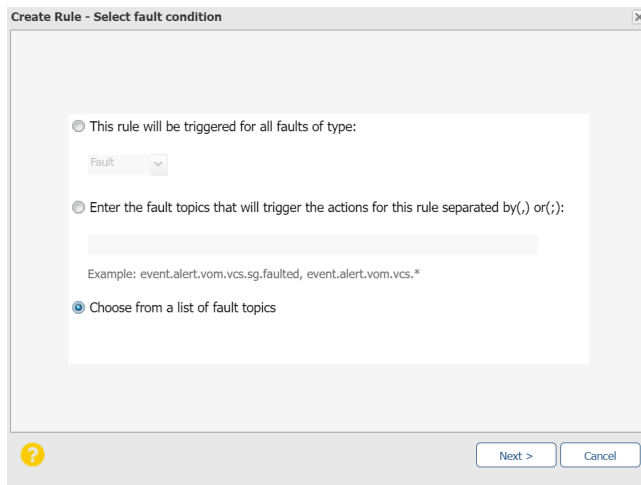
Create Rule - Select fault condition

This rule will be triggered for all faults of type:

Fault

Enter the fault topics that will trigger the actions for this rule separated by(,) or(;):

Example: event.alert.vom.vcs.sg.faulted, event.alert.vom.vcs.*

Choose from a list of fault topics

?

Next >

Cancel